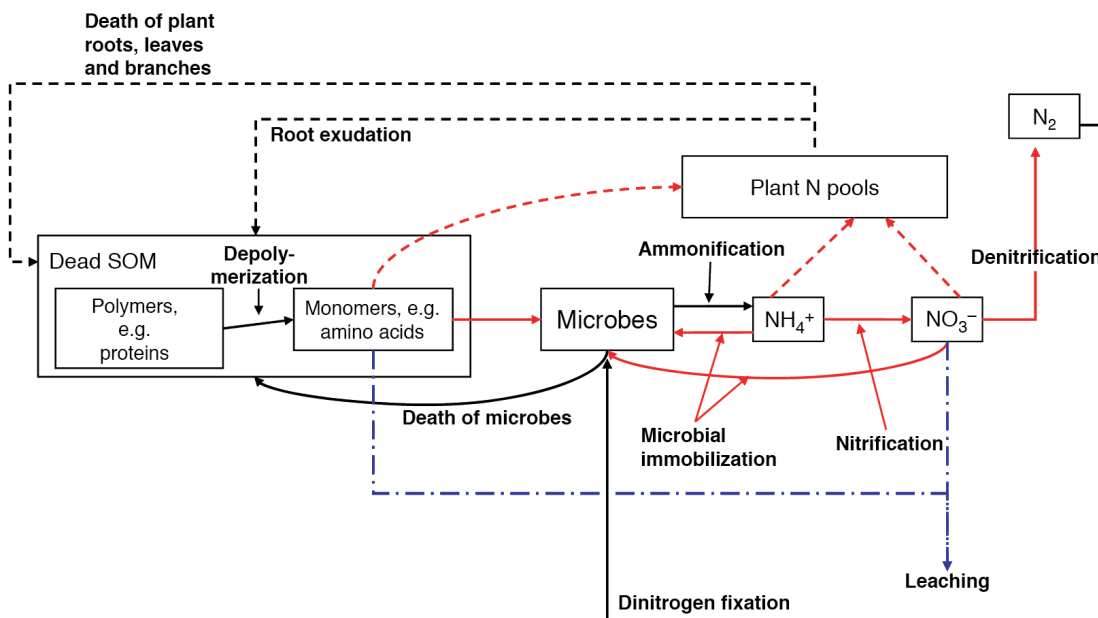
Death of plant roots, leaves and branches

Root exudation

$N_2$

Plant N pools

Dead SOM

Depolymerization

Polymers, e.g. proteins

Monomers, e.g. amino acids

Ammonification

Denitrification

Microbes

$NH_4^+$

$NO_3^-$

Death of microbes

Microbial immobilization

Nitrification

Leaching

Dinitrogen fixation